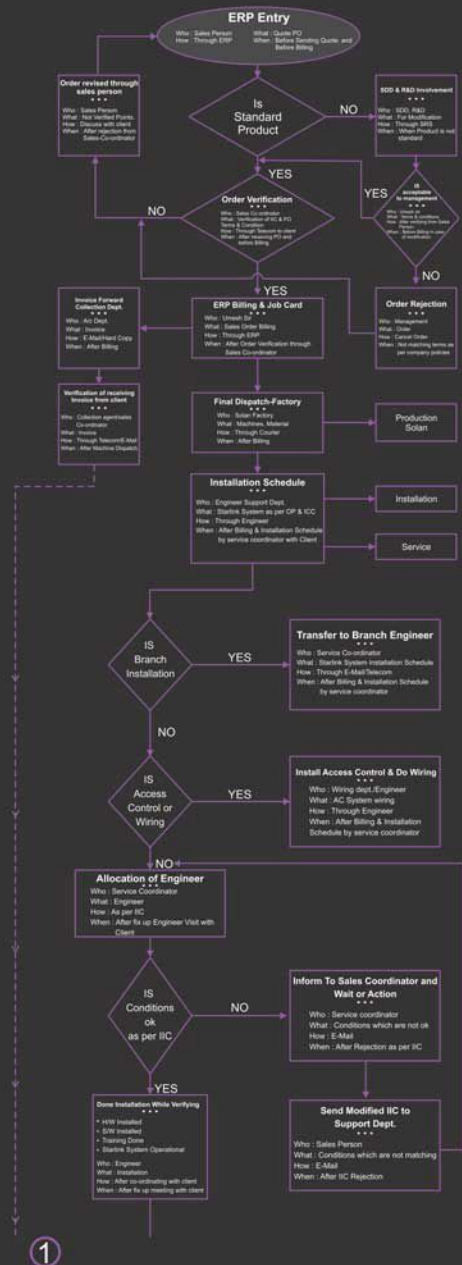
ERP Entry

Who : Sales Person
How : Through ERP
What : Quote PO
When : Before Sending Quote and Before Billing

Is Standard Product

NO

SDD & R&D Involvement
Who : SDD, R&D
What : For Modification
How : Through SRS
When : When Product is not standard

Order revised through sales person
Who : Sales Person
What : Not Verified Points
How : Discuss with client
When : After rejection from Sales Co-ordinator

YES

YES

IS acceptable to management
Who : Umesh sir
What : Terms & condition after verifying from Sales Person
When : Before Billing in case of modification

NO

Order Verification
Who : Sales Co-ordinator
What : Verification of IIC & PO Terms & Condition
How : Through Telecom to client
When : After receiving PO and before Billing

NO

YES

NO

Order Rejection
Who : Management
What : Order
How : Cancel Order
When : Not matching terms as per company policies

Invoice Forward Collection Dept.
Who : A/c Dept.
What : Invoice
How : E-Mail/Hard Copy
When : After Billing

ERP Billing & Job Card
Who : Umesh Sir
What : Sales Order Billing
How : Through ERP
When : After Order Verification through Sales Co-ordinator

Verification of receiving Invoice from client
Who : Collection agent/sales Co-ordinator
What : Invoice
How : Through Telecom/E-Mail
When : After Machine Dispatch

Final Dispatch-Factory
Who : Solan Factory
What : Machines, Material
How : Through Courier
When : After Billing

Production Solan

Installation Schedule
Who : Engineer Support Dept.
What : Starlink System as per OP & ICC
How : Through Engineer
When : After Billing & Installation Schedule by service coordinator with Client

Installation

Service

IS Branch Installation

YES

Transfer to Branch Engineer
Who : Service Co-ordinator
What : Starlink System Installation Schedule
How : Through E-Mail/Telecom
When : After Billing & Installation Schedule by service coordinator

NO

IS Access Control or Wiring

YES

Install Access Control & Do Wiring
Who : Wiring dept./Engineer
What : AC System wiring
How : Through Engineer
When : After Billing & Installation Schedule by service coordinator

NO

Allocation of Engineer
Who : Service Coordinator
What : Engineer
How : As per IIC
When : After fix up Engineer Visit with Client

IS Conditions ok as per IIC

NO

Inform To Sales Coordinator and Wait or Action
Who : Service coordinator
What : Conditions which are not ok
How : E-Mail
When : After Rejection as per IIC

YES

Done Installation While Verifying
• H/W Installed
• S/W Installed
• Training Done
• Starlink System Operational
Who : Engineer
What : Installation
How : After co-ordinating with client
When : After fix up meeting with client

Send Modified IIC to Support Dept.
Who : Sales Person
What : Conditions which are not matching
How : E-Mail
When : After IIC Rejection

1